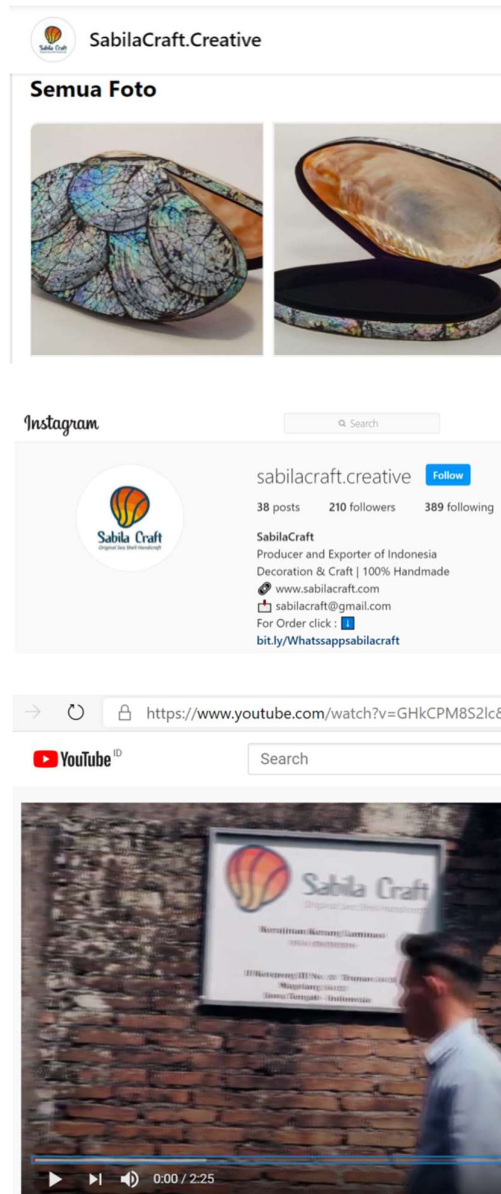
Sabila Craft

SabilaCraft.Creative

Semua Foto

Instagram

Search

Sabila Craft
Original Sea Shell Handicraft

sabilacraft.creative Follow

38 posts 210 followers 389 following

SabilaCraft
Producer and Exporter of Indonesia Decoration & Craft | 100% Handmade
www.sabilacraft.com
sabilacraft@gmail.com
For Order click : ⬇
bit.ly/Whatssappsabilacraft

https://www.youtube.com/watch?v=GHkCPM8S2lc8

YouTube ID

Search

Sabila Craft
Original Sea Shell Handicraft
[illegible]
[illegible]
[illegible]
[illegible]
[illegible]

0:00 / 2:25